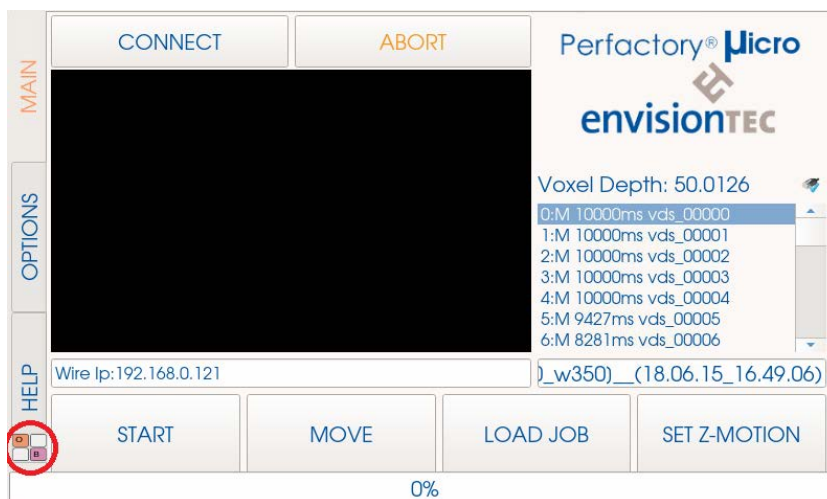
MAIN
OPTIONS
HELP

CONNECT
ABORT

Perfactory® Micro
envisionTEC

Voxel Depth: 50.0126
0:M 10000ms vds_00000
1:M 10000ms vds_00001
2:M 10000ms vds_00002
3:M 10000ms vds_00003
4:M 10000ms vds_00004
5:M 9427ms vds_00005
6:M 8281ms vds_00006

Wire Ip:192.168.0.121
)_w350)__(18.06.15_16.49.06)

O
B

START
MOVE
LOAD JOB
SET Z-MOTION

0%